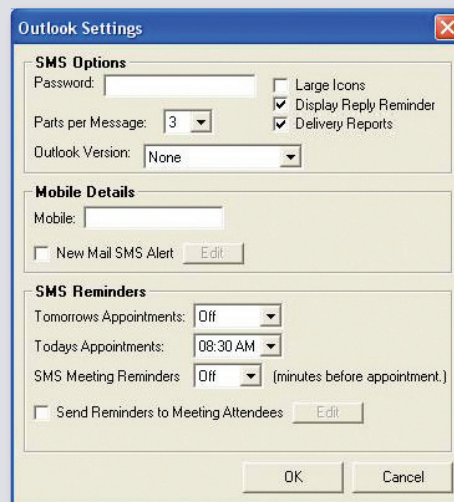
Outlook Settings

SMS Options
Password:
Large Icons
Display Reply Reminder
Delivery Reports
Parts per Message: 3
Outlook Version: None

Mobile Details
Mobile:
New Mail SMS Alert Edit

SMS Reminders
Tomorrows Appointments: Off
Todays Appointments: 08:30 AM
SMS Meeting Reminders Off (minutes before appointment.)
Send Reminders to Meeting Attendees Edit

OK Cancel